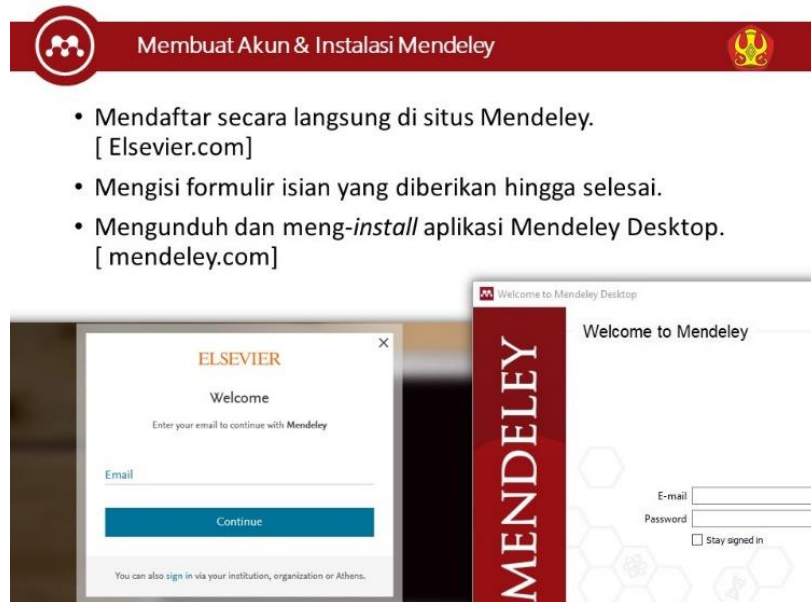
Membuat Akun & Instalasi Mendeley

• Mendaftar secara langsung di situs Mendeley. [ Elsevier.com]

• Mengisi formulir isian yang diberikan hingga selesai.

• Mengunduh dan meng-*install* aplikasi Mendeley Desktop. [ mendeley.com]

ELSEVIER

Welcome

Enter your email to continue with **Mendeley**

Email

Continue

You can also sign in via your institution, organization or Athens.

Welcome to Mendeley Desktop

MENDELEY

Welcome to Mendeley

E-mail

Password

Stay signed in